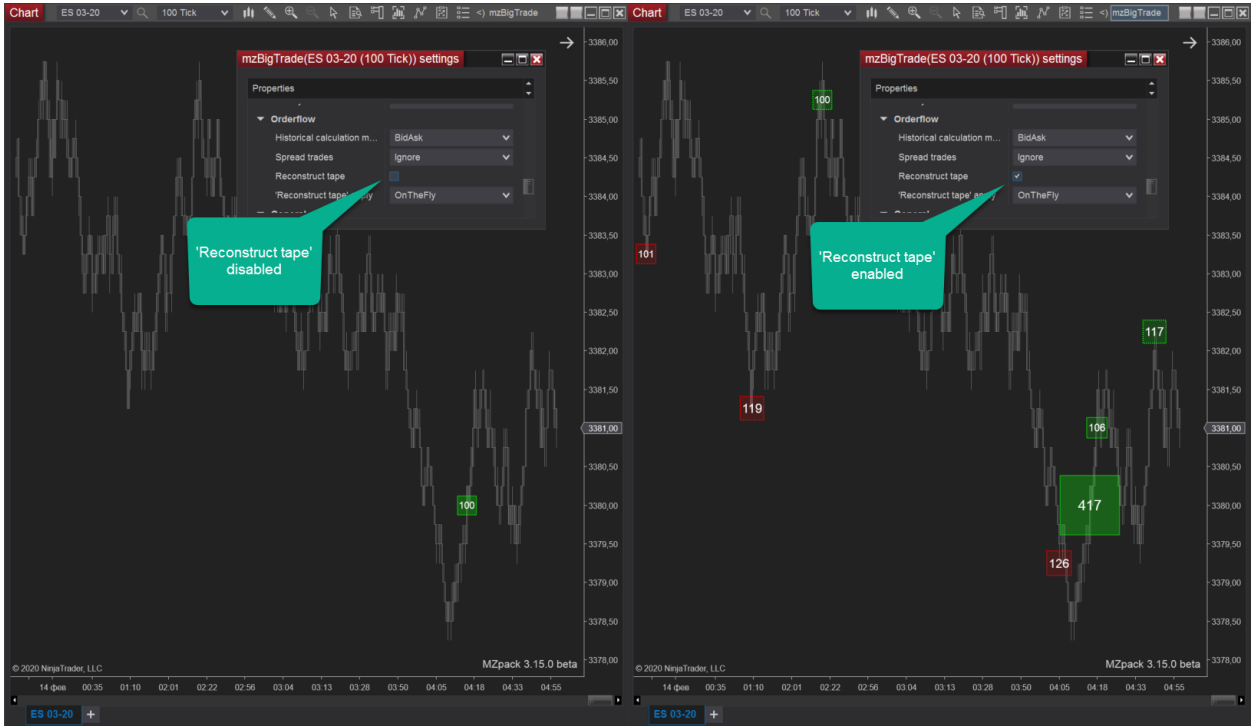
Chart ES 03-20 100 Tick mzBigTrade

mzBigTrade(ES 03-20 (100 Tick)) settings

Properties

Orderflow

Historical calculation m... BidAsk

Spread trades Ignore

Reconstruct tape

'Reconstruct tape' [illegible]ply OnTheFly

'Reconstruct tape' disabled

100

3386,00 3385,50 3385,00 3384,50 3384,00 3383,50 3383,00 3382,50 3382,00 3381,50 3381,00 3380,50 3380,00 3379,50 3379,00 3378,50 3378,00

© 2020 NinjaTrader, LLC

MZpack 3.15.0 beta

14 фев 00:35 01:10 02:01 02:22 02:56 03:04 03:13 03:28 03:50 04:05 04:18 04:33 04:55

ES 03-20 +

Chart ES 03-20 100 Tick mzBigTrade

mzBigTrade(ES 03-20 (100 Tick)) settings

Properties

Orderflow

Historical calculation m... BidAsk

Spread trades Ignore

Reconstruct tape ✓

'Reconstruct tape' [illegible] OnTheFly

'Reconstruct tape' enabled

100

101

119

117

106

417

126

3386,00 3385,50 3385,00 3384,50 3384,00 3383,50 3383,00 3382,50 3382,00 3381,50 3381,00 3380,50 3380,00 3379,50 3379,00 3378,50 3378,00

© 2020 NinjaTrader, LLC

MZpack 3.15.0 beta

14 фев 00:35 01:10 02:01 02:22 02:56 03:04 03:13 03:28 03:50 04:05 04:18 04:33 04:55

ES 03-20 +